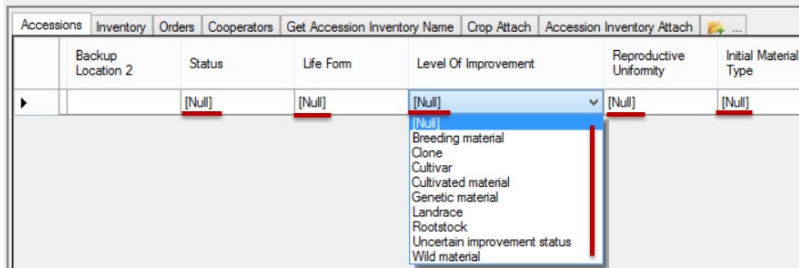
Accessions | Inventory | Orders | Cooperators | Get Accession Inventory Name | Crop Attach | Accession Inventory Attach | ...

| | Backup Location 2 | Status | Life Form | Level Of Improvement | Reproductive Uniformity | Initial Material Type |
|---|---|---|---|---|---|---|
| ▸ | | [Null] | [Null] | [Null] | [Null] | [Null] |

[Null]
Breeding material
Clone
Cultivar
Cultivated material
Genetic material
Landrace
Rootstock
Uncertain improvement status
Wild material